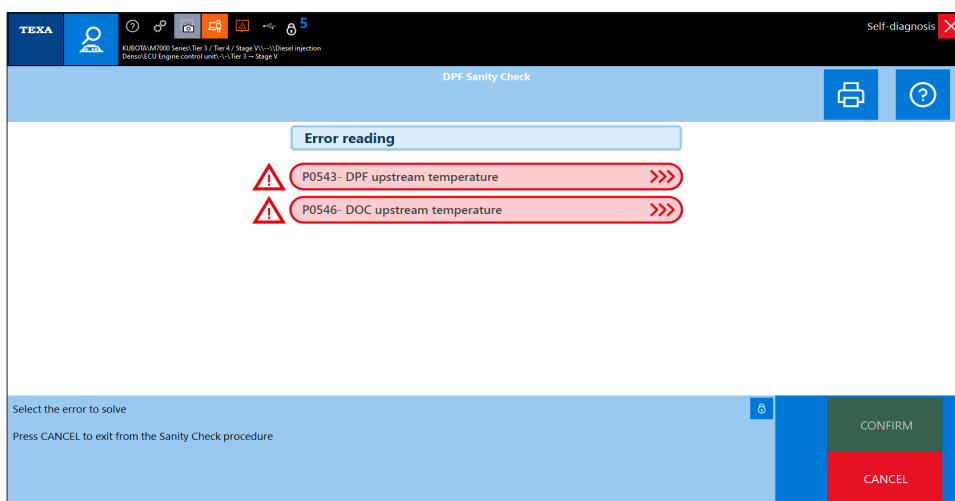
TEXA

5

KUBOTA\M7000 Series\Tier 3 / Tier 4 / Stage V\\--\\Diesel injection
Denso\ECU Engine control unit\-\-\Tier 3 → Stage V

Self-diagnosis

DPF Sanity Check

Error reading

P0543- DPF upstream temperature

P0546- DOC upstream temperature

Select the error to solve

Press CANCEL to exit from the Sanity Check procedure

CONFIRM

CANCEL